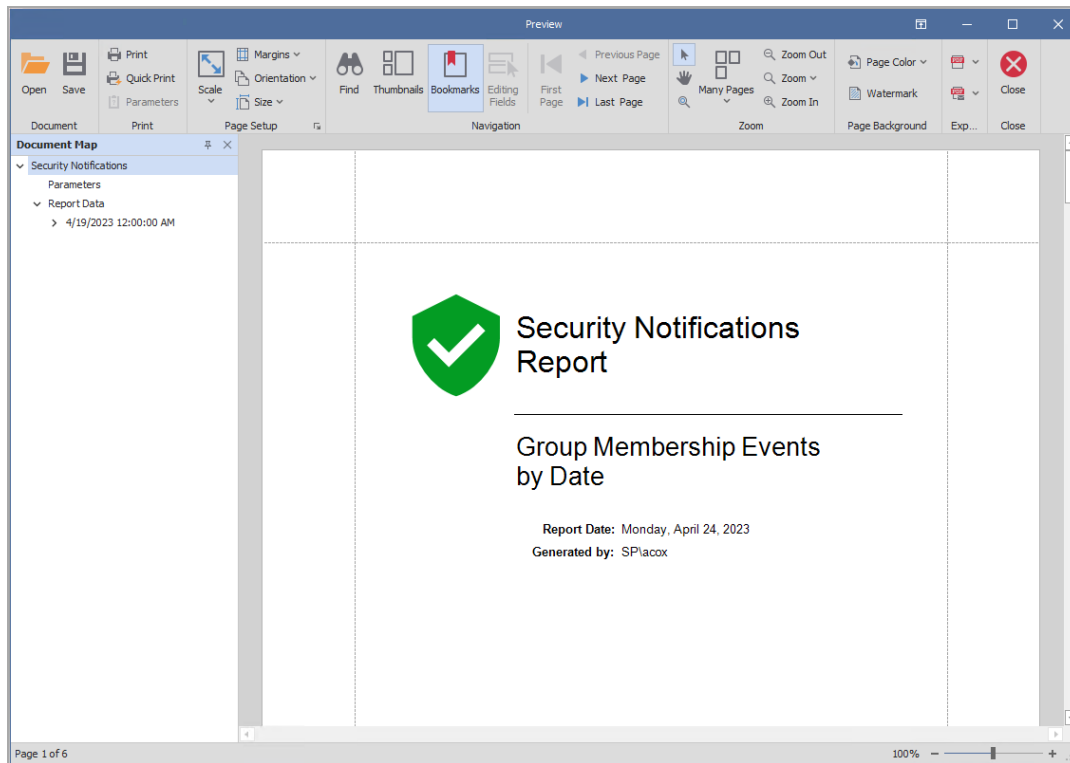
Preview

Open
Save
Document

Print
Quick Print
Parameters
Print

Scale
Margins
Orientation
Size
Page Setup

Find
Thumbnails
Bookmarks
Editing Fields
First Page
Previous Page
Next Page
Last Page
Navigation

Many Pages
Zoom Out
Zoom
Zoom In
Zoom

Page Color
Watermark
Page Background

Exp...

Close
Close

Document Map
Security Notifications
Parameters
Report Data
4/19/2023 12:00:00 AM

Security Notifications Report

Group Membership Events by Date

Report Date: Monday, April 24, 2023
Generated by: SP\acox

Page 1 of 6
100%